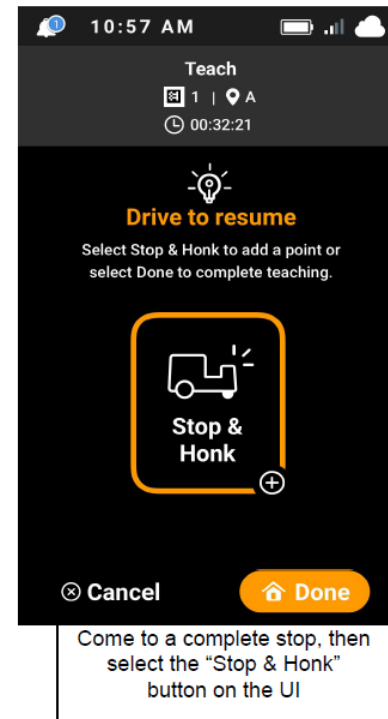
1 10:57 AM

Teach
1 | A
00:32:21

Drive to resume
Select Stop & Honk to add a point or select Done to complete teaching.

Stop & Honk

Cancel
Done

Come to a complete stop, then select the "Stop & Honk" button on the UI